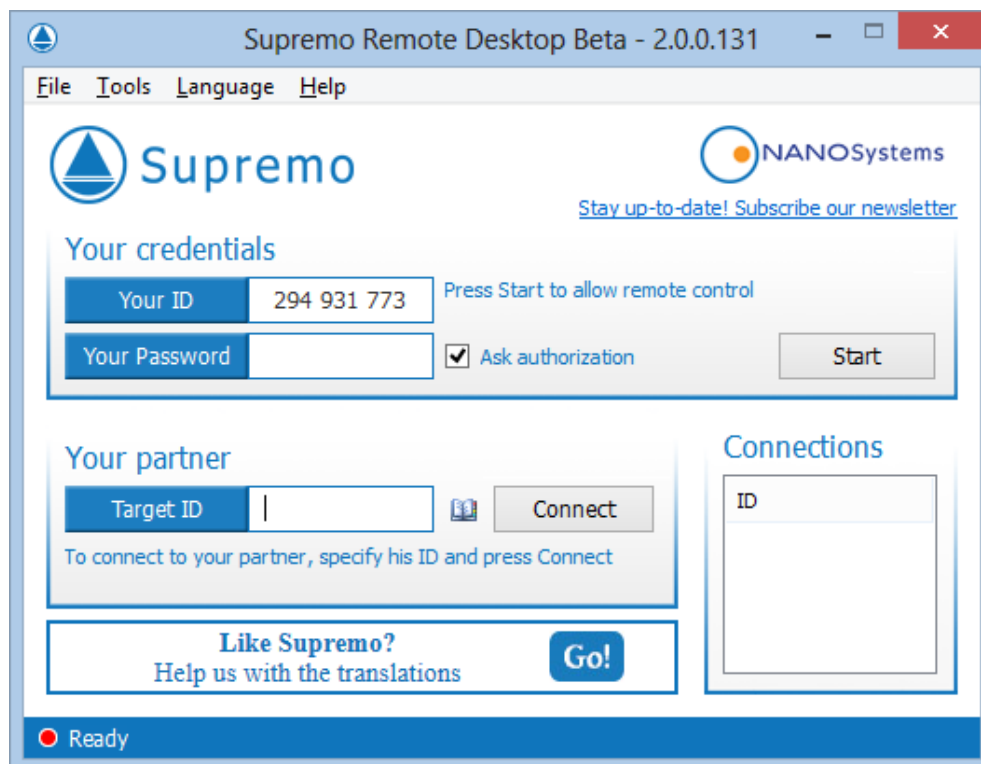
Supremo Remote Desktop Beta - 2.0.0.131

File Tools Language Help

Supremo

NANOSystems

Stay up-to-date! Subscribe our newsletter

Your credentials

Your ID 294 931 773

Press Start to allow remote control

Your Password

Ask authorization

Start

Your partner

Target ID

Connect

To connect to your partner, specify his ID and press Connect

Connections

ID

Like Supremo?
Help us with the translations

Go!

Ready